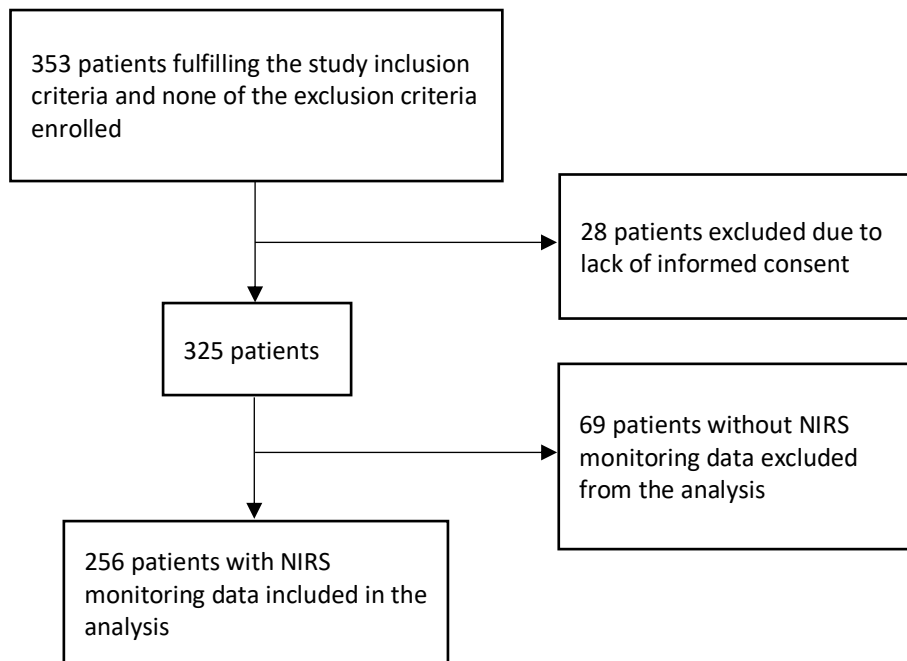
353 patients fulfilling the study inclusion criteria and none of the exclusion criteria enrolled

28 patients excluded due to lack of informed consent

325 patients

69 patients without NIRS monitoring data excluded from the analysis

256 patients with NIRS monitoring data included in the analysis